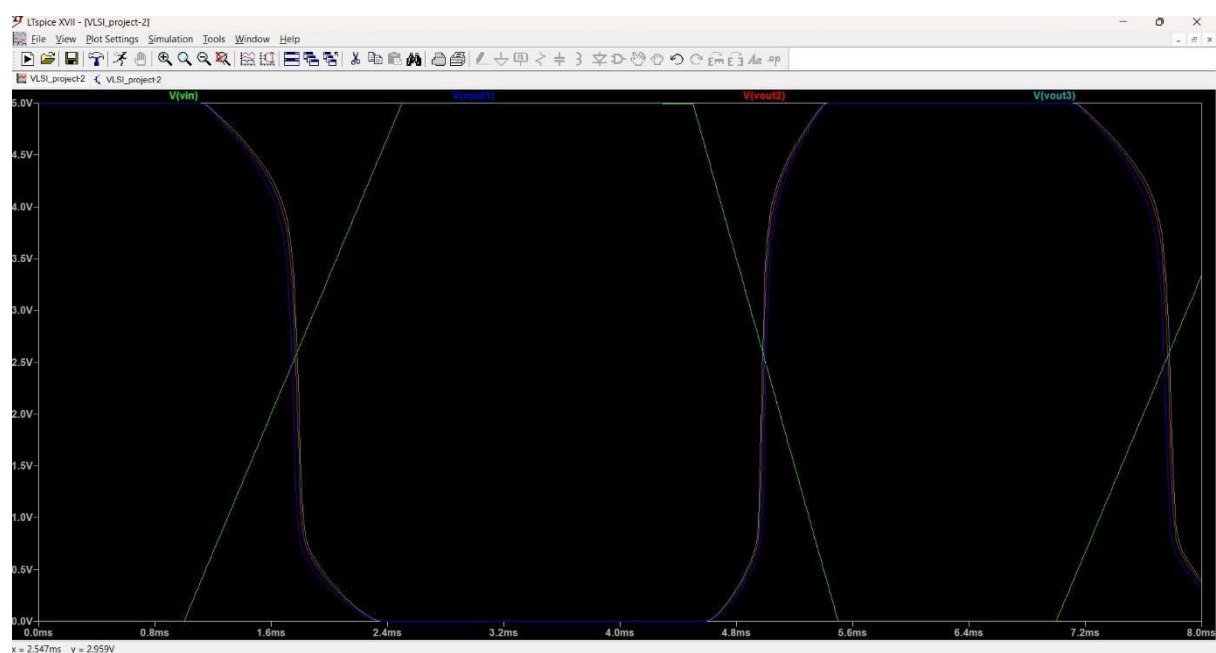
LTspice XVII - [VLSI_project-2]
File View Plot Settings Simulation Tools Window Help
VLSI_project-2 VLSI_project-2
V(vin) V(vout1) V(vout2) V(vout3)
5.0V
4.5V
4.0V
3.5V
3.0V
2.5V
2.0V
1.5V
1.0V
0.5V
0.0V
0.0ms 0.8ms 1.6ms 2.4ms 3.2ms 4.0ms 4.8ms 5.6ms 6.4ms 7.2ms 8.0ms
x = 2.547ms y = 2.959V